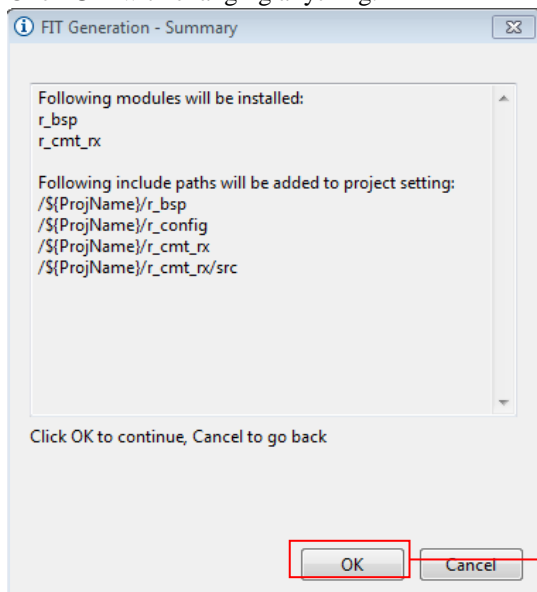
FIT Generation - Summary

Following modules will be installed:
r_bsp
r_cmt_rx

Following include paths will be added to project setting:
/${ProjName}/r_bsp
/${ProjName}/r_config
/${ProjName}/r_cmt_rx
/${ProjName}/r_cmt_rx/src

Click OK to continue, Cancel to go back

OK

Cancel